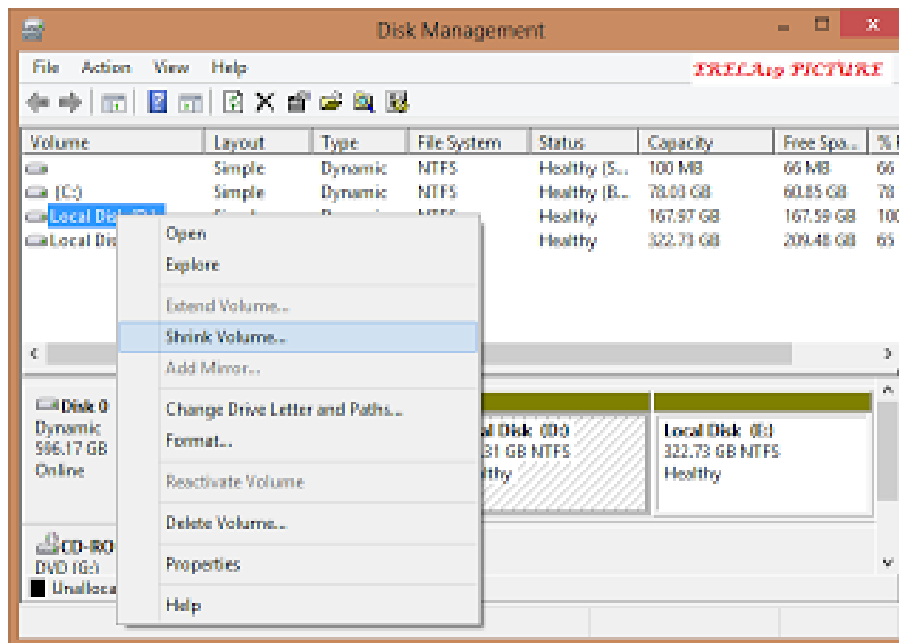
Disk Management

File Action View Help

TRELAig PICTURE

| Volume | Layout | Type | File System | Status | Capacity | Free Spa... | % F |
|---|---|---|---|---|---|---|---|
| | Simple | Dynamic | NTFS | Healthy (S... | 100 MB | 66 MB | 66 |
| (C:) | Simple | Dynamic | NTFS | Healthy (B... | 78.03 GB | 60.85 GB | 78 |
| Local Disk (D:) | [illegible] | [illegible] | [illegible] | Healthy | 167.97 GB | 167.59 GB | 100 |
| Local Dis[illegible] | | | | Healthy | 322.73 GB | 209.48 GB | 65 |

Open
Explore
Extend Volume...
Shrink Volume...
Add Mirror...
Change Drive Letter and Paths...
Format...
Reactivate Volume
Delete Volume...
Properties
Help

Disk 0
Dynamic
596.17 GB
Online

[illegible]al Disk (D:)
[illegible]31 GB NTFS
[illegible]lthy

Local Disk (E:)
322.73 GB NTFS
Healthy

CD-RO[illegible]
DVD (G:)
Unalloca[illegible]